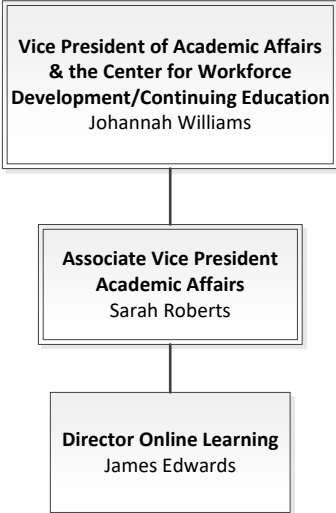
Vice President of Academic Affairs & the Center for Workforce Development/Continuing Education
Johannah Williams

Associate Vice President Academic Affairs
Sarah Roberts

Director Online Learning
James Edwards